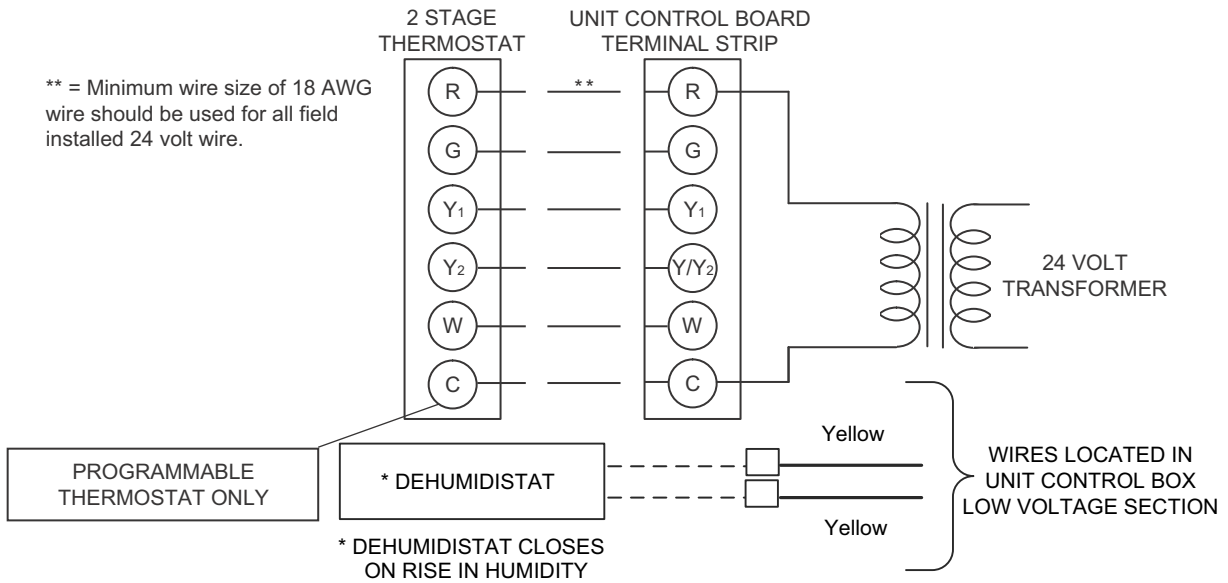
2 STAGE THERMOSTAT

UNIT CONTROL BOARD TERMINAL STRIP

** = Minimum wire size of 18 AWG wire should be used for all field installed 24 volt wire.

R

**

R

G

G

$Y_1$

$Y_1$

$Y_2$

$Y/Y_2$

24 VOLT TRANSFORMER

W

W

C

C

PROGRAMMABLE THERMOSTAT ONLY

* DEHUMIDISTAT

Yellow

Yellow

WIRES LOCATED IN UNIT CONTROL BOX LOW VOLTAGE SECTION

* DEHUMIDISTAT CLOSES ON RISE IN HUMIDITY